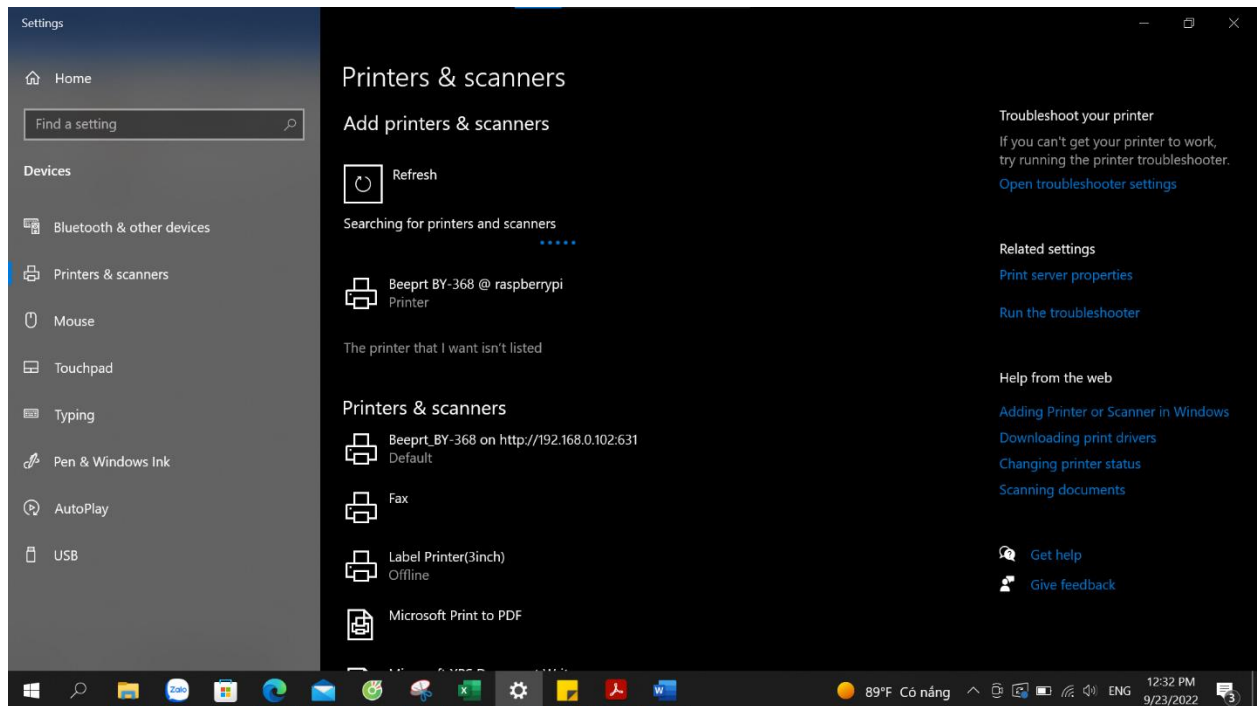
Settings

Home

Find a setting

Devices

Bluetooth & other devices

Printers & scanners

Mouse

Touchpad

Typing

Pen & Windows Ink

AutoPlay

USB

Printers & scanners

Add printers & scanners

Refresh

Searching for printers and scanners

Beeprt BY-368 @ raspberrypi
Printer

The printer that I want isn't listed

Printers & scanners

Beeprt_BY-368 on http://192.168.0.102:631
Default

Fax

Label Printer(3inch)
Offline

Microsoft Print to PDF

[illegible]

Troubleshoot your printer

If you can't get your printer to work, try running the printer troubleshooter.

Open troubleshooter settings

Related settings

Print server properties

Run the troubleshooter

Help from the web

Adding Printer or Scanner in Windows

Downloading print drivers

Changing printer status

Scanning documents

Get help

Give feedback

Zalo

89°F Có nắng ENG 12:32 PM 9/23/2022 3